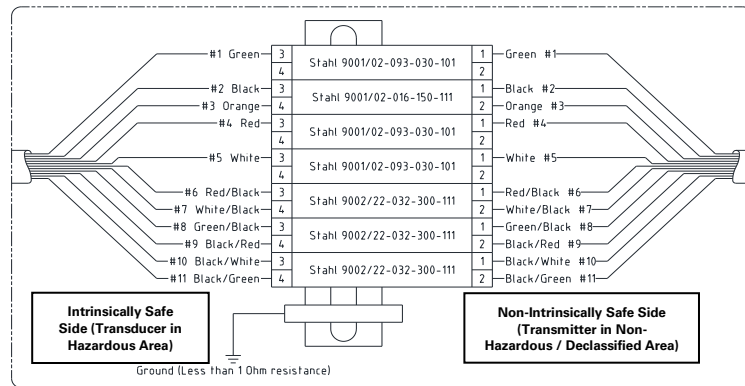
#1 Green 3
4
Stahl 9001/02-093-030-101
1 Green #1
2

#2 Black 3
#3 Orange 4
Stahl 9001/02-016-150-111
1 Black #2
2 Orange #3

#4 Red 3
4
Stahl 9001/02-093-030-101
1 Red #4
2

#5 White 3
4
Stahl 9001/02-093-030-101
1 White #5
2

#6 Red/Black 3
#7 White/Black 4
Stahl 9002/22-032-300-111
1 Red/Black #6
2 White/Black #7

#8 Green/Black 3
#9 Black/Red 4
Stahl 9002/22-032-300-111
1 Green/Black #8
2 Black/Red #9

#10 Black/White 3
#11 Black/Green 4
Stahl 9002/22-032-300-111
1 Black/White #10
2 Black/Green #11

Intrinsically Safe Side (Transducer in Hazardous Area)

Non-Intrinsically Safe Side (Transmitter in Non-Hazardous / Declassified Area)

Ground (Less than 1 Ohm resistance)